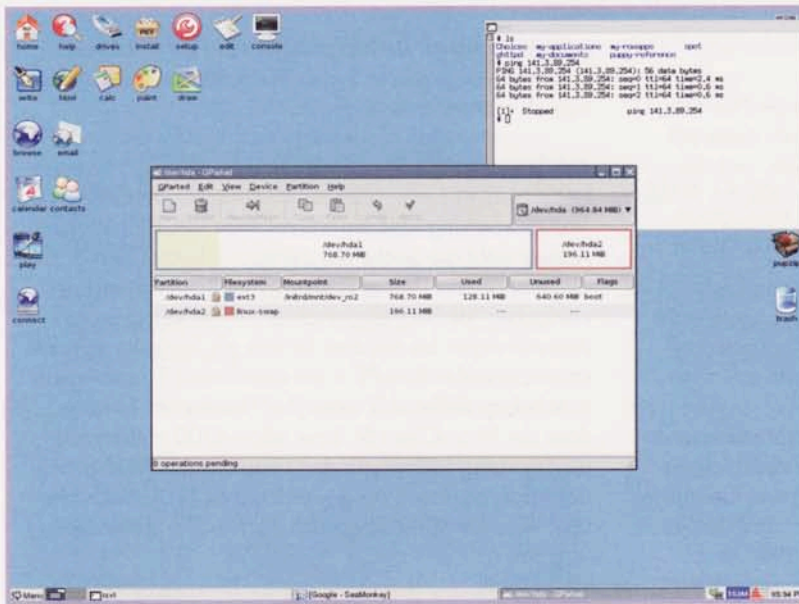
home help drives install setup edit console

write html calc paint draw

browse email

calendar contacts

play

connect

# ls
Choices my-applications my-roxapps spot
xhttpd my-documents puppy-reference
# ping 141.3.89.254
PING 141.3.89.254 (141.3.89.254): 56 data bytes
64 bytes from 141.3.89.254: seq=0 ttl=64 time=2.4 ms
64 bytes from 141.3.89.254: seq=1 ttl=64 time=0.6 ms
64 bytes from 141.3.89.254: seq=2 ttl=64 time=0.6 ms

[1]+ Stopped ping 141.3.89.254
#

/dev/hda - GParted

GParted Edit View Device Partition Help

/dev/hda (964.84 MiB)

/dev/hda1
768.70 MiB

/dev/hda2
196.11 MiB

| Partition | Filesystem | Mountpoint | Size | Used | Unused | Flags |
|---|---|---|---|---|---|---|
| /dev/hda1 | ext3 | /initrd/mnt/dev_ro2 | 768.70 MiB | 128.11 MiB | 640.60 MiB | boot |
| /dev/hda2 | linux-swap | | 196.11 MiB | --- | --- | |

0 operations pending

pupcd

trash

Menu

[Google - SeaMonkey]

/dev/hda - GParted

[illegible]